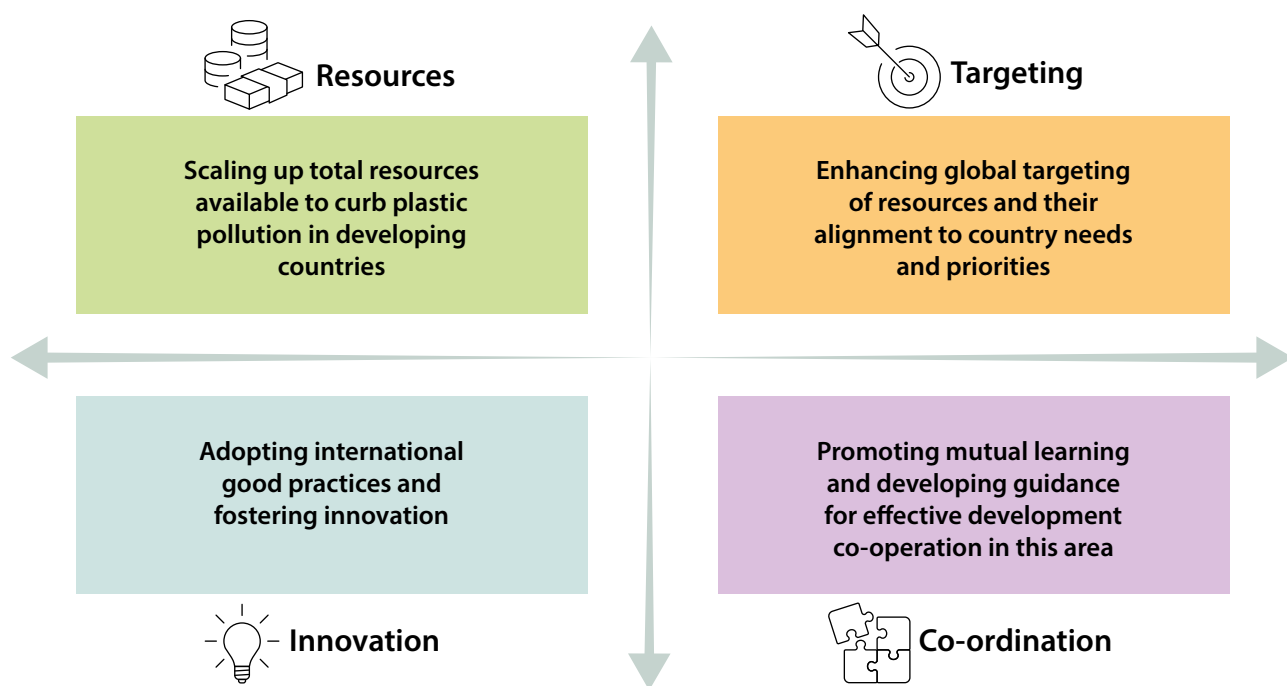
Resources

Scaling up total resources available to curb plastic pollution in developing countries

Targeting

Enhancing global targeting of resources and their alignment to country needs and priorities

Adopting international good practices and fostering innovation

Innovation

Promoting mutual learning and developing guidance for effective development co-operation in this area

Co-ordination